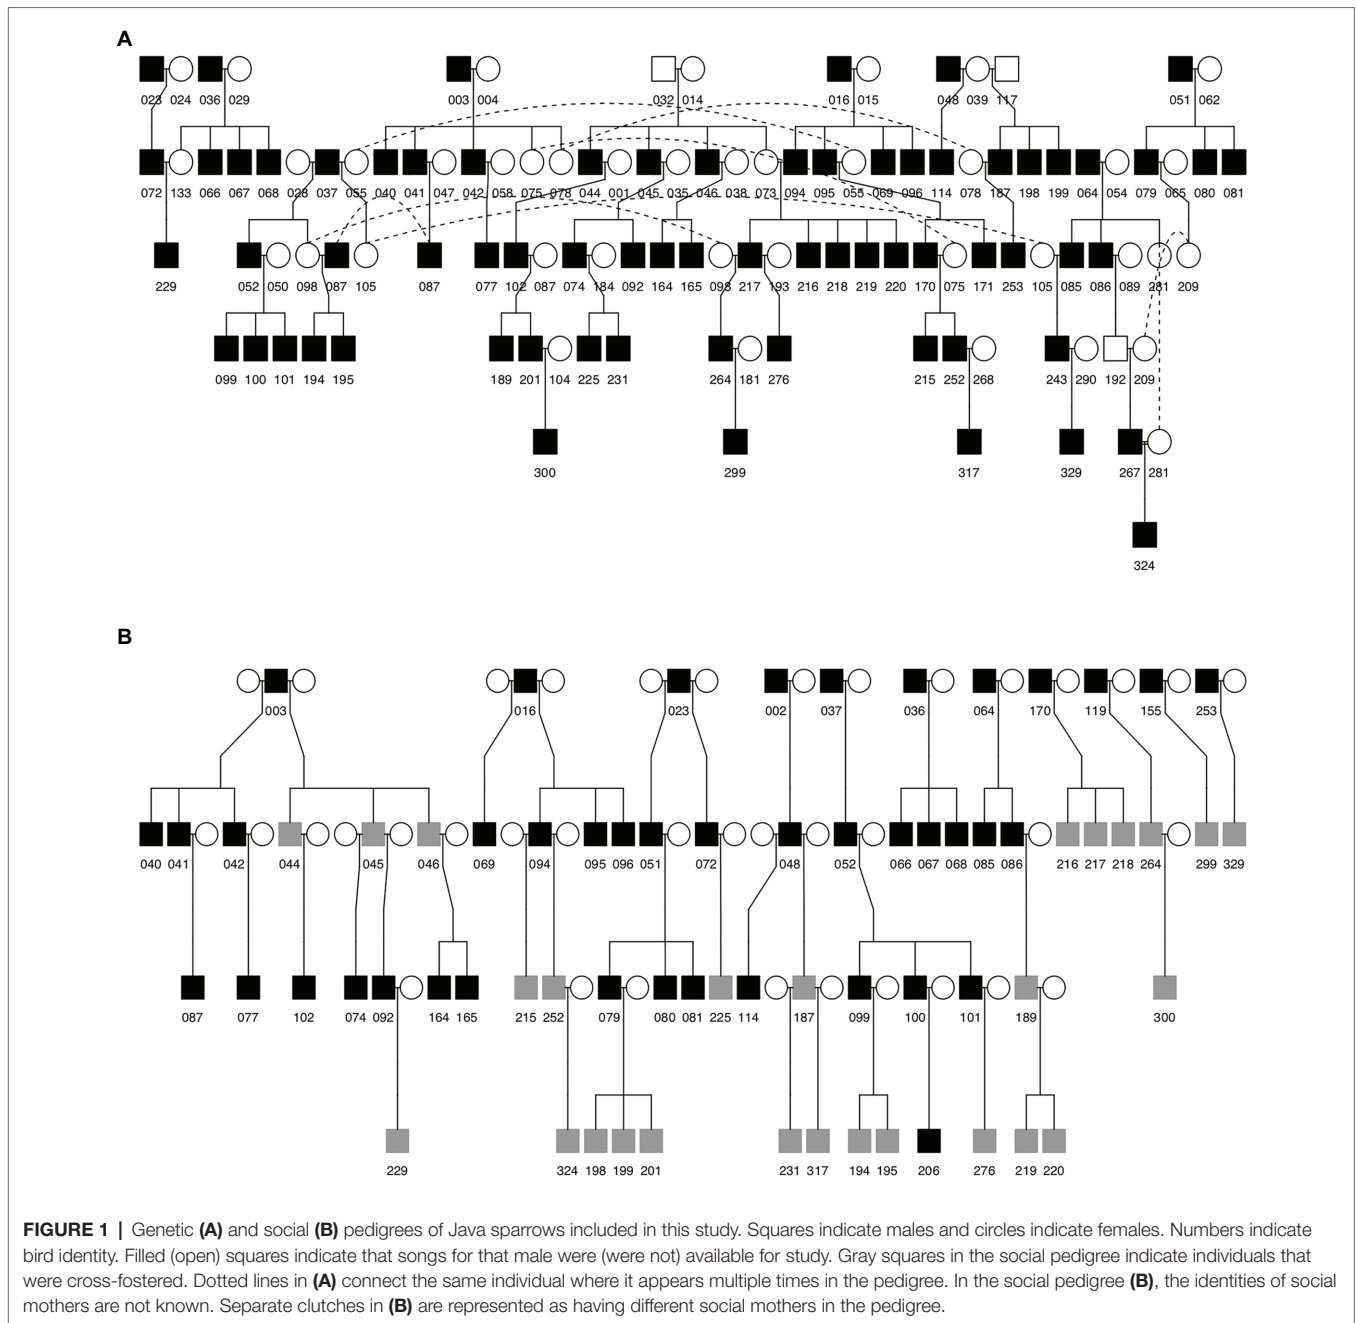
A

023 024 036 029 003 004 032 014 016 015 048 039 117 051 062

072 133 066 067 068 028 037 055 040 041 047 042 058 075 078 044 001 045 035 046 038 073 094 095 055 069 096 114 078 187 198 199 064 054 079 065 080 081

229 052 050 098 087 105 087 077 102 087 074 184 092 164 165 098 217 193 216 218 219 220 170 075 171 253 105 085 086 089 281 209

099 100 101 194 195 189 201 104 225 231 264 181 276 215 252 268 243 290 192 209

300 299 317 329 267 281

324

B

003 016 023 002 037 036 064 170 119 155 253

040 041 042 044 045 046 069 094 095 096 051 072 048 052 066 067 068 085 086 216 217 218 264 299 329

087 077 102 074 092 164 165 215 252 079 080 081 225 114 187 099 100 101 189 300

229 324 198 199 201 231 317 194 195 206 276 219 220

FIGURE 1 | Genetic (A) and social (B) pedigrees of Java sparrows included in this study. Squares indicate males and circles indicate females. Numbers indicate bird identity. Filled (open) squares indicate that songs for that male were (were not) available for study. Gray squares in the social pedigree indicate individuals that were cross-fostered. Dotted lines in (A) connect the same individual where it appears multiple times in the pedigree. In the social pedigree (B), the identities of social mothers are not known. Separate clutches in (B) are represented as having different social mothers in the pedigree.